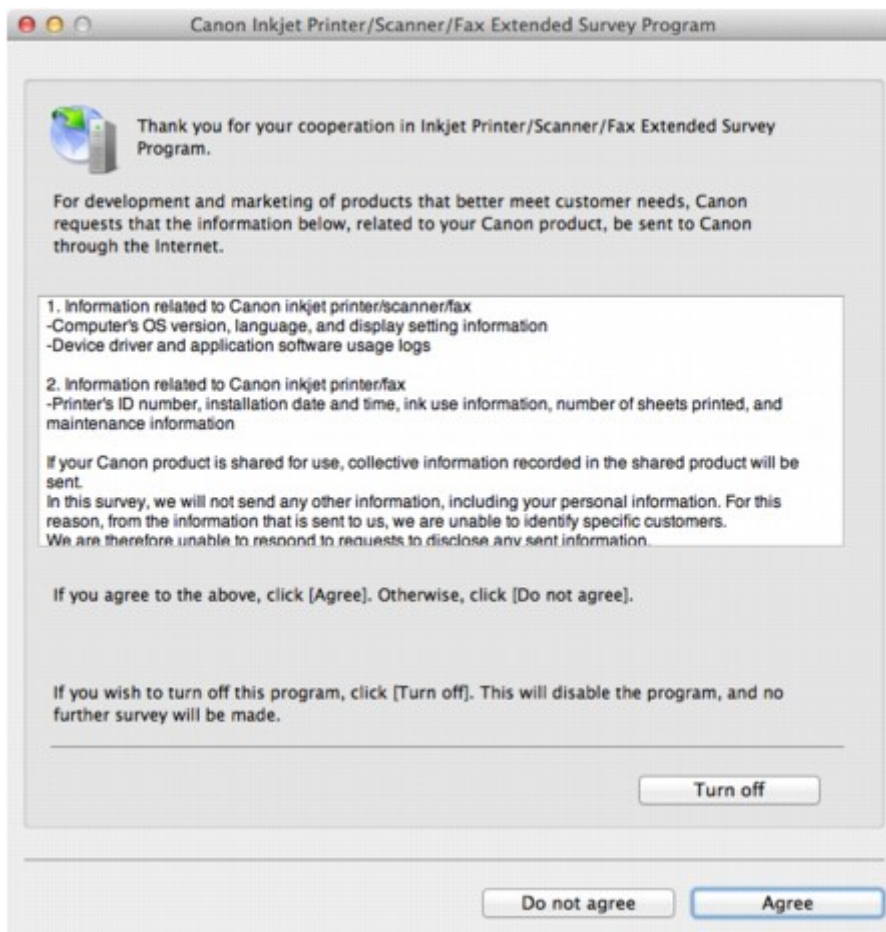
Canon Inkjet Printer/Scanner/Fax Extended Survey Program

Thank you for your cooperation in Inkjet Printer/Scanner/Fax Extended Survey Program.

For development and marketing of products that better meet customer needs, Canon requests that the information below, related to your Canon product, be sent to Canon through the Internet.

1. Information related to Canon inkjet printer/scanner/fax
-Computer's OS version, language, and display setting information
-Device driver and application software usage logs

2. Information related to Canon inkjet printer/fax
-Printer's ID number, installation date and time, ink use information, number of sheets printed, and maintenance information

If your Canon product is shared for use, collective information recorded in the shared product will be sent.
In this survey, we will not send any other information, including your personal information. For this reason, from the information that is sent to us, we are unable to identify specific customers.
We are therefore unable to respond to requests to disclose any sent information.

If you agree to the above, click [Agree]. Otherwise, click [Do not agree].

If you wish to turn off this program, click [Turn off]. This will disable the program, and no further survey will be made.

Turn off

Do not agree

Agree